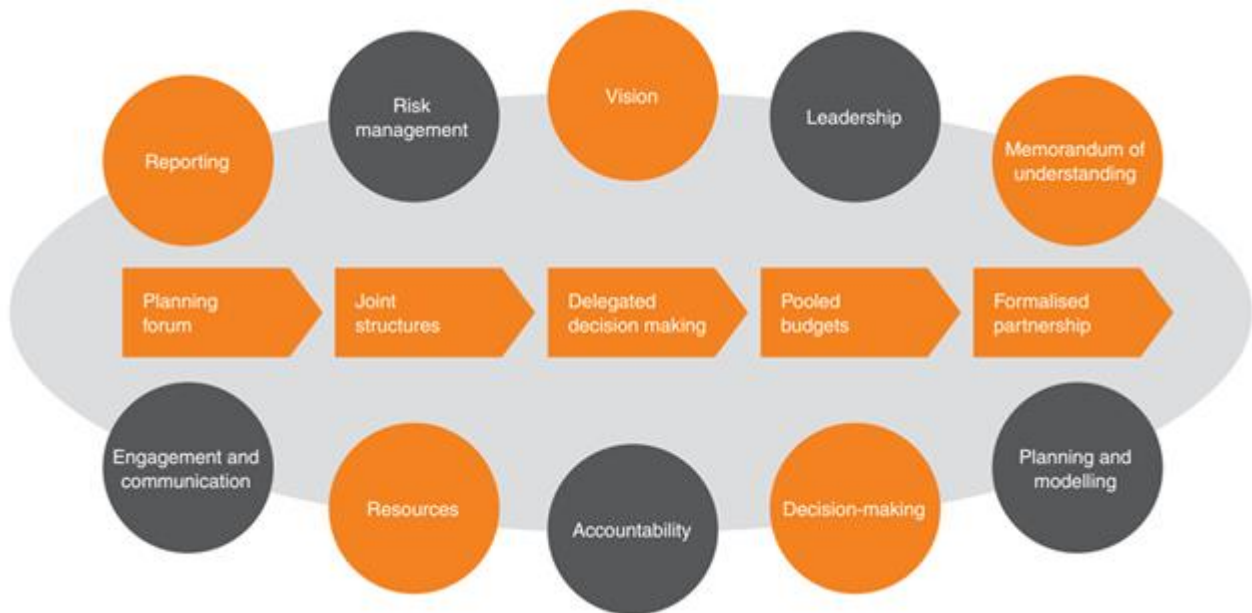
Reporting

Risk management

Vision

Leadership

Memorandum of understanding

Planning forum

Joint structures

Delegated decision making

Pooled budgets

Formalised partnership

Engagement and communication

Resources

Accountability

Decision-making

Planning and modelling